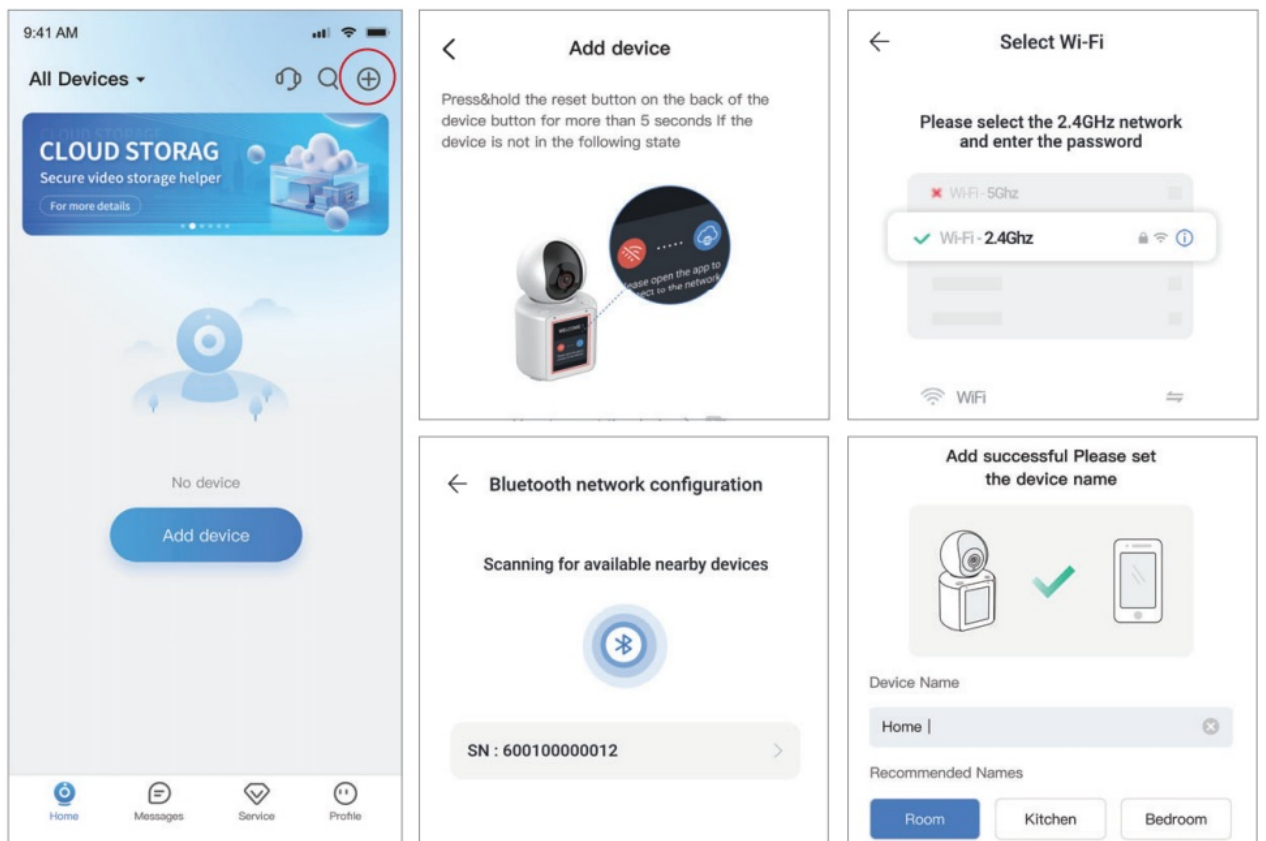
9:41 AM

All Devices

CLOUD STORAGE

CLOUD STORAG

Secure video storage helper

For more details

No device

Add device

Home Messages Service Profile

Add device

Press&hold the reset button on the back of the device button for more than 5 seconds If the device is not in the following state

WELCOME

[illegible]ease open the app to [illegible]ect to the network

Select Wi-Fi

Please select the 2.4GHz network and enter the password

Wi-Fi - 5Ghz

Wi-Fi - 2.4Ghz

WiFi

Bluetooth network configuration

Scanning for available nearby devices

SN : 600100000012

Add successful Please set the device name

Device Name

Home |

Recommended Names

Room Kitchen Bedroom